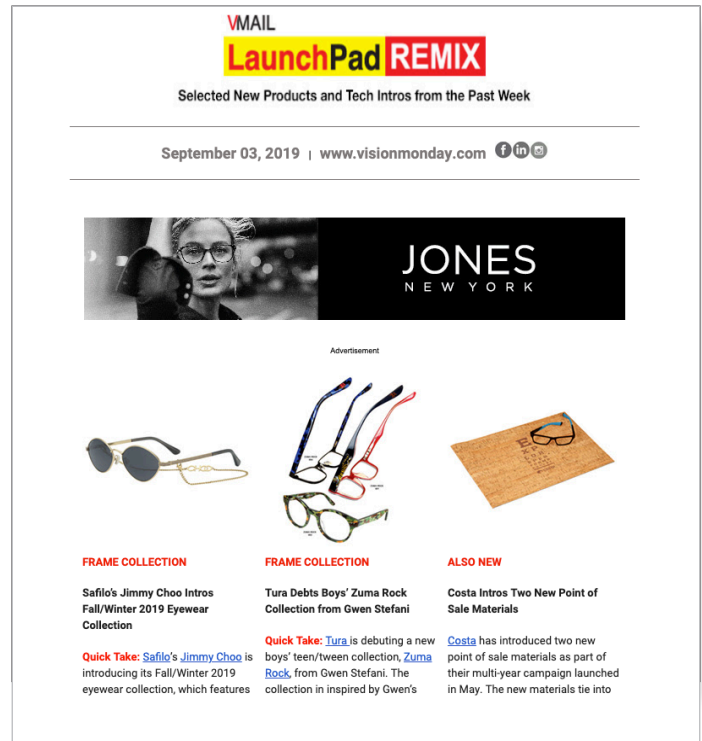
VMAIL
LaunchPad REMIX
Selected New Products and Tech Intros from the Past Week

September 03, 2019 | www.visionmonday.com

JONES
NEW YORK

Advertisement

FRAME COLLECTION

Safilo's Jimmy Choo Intros Fall/Winter 2019 Eyewear Collection

Quick Take: Safilo's Jimmy Choo is introducing its Fall/Winter 2019 eyewear collection, which features

FRAME COLLECTION

Tura Debts Boys' Zuma Rock Collection from Gwen Stefani

Quick Take: Tura is debuting a new boys' teen/tween collection, Zuma Rock, from Gwen Stefani. The collection in inspired by Gwen's

ALSO NEW

Costa Intros Two New Point of Sale Materials

Costa has introduced two new point of sale materials as part of their multi-year campaign launched in May. The new materials tie into